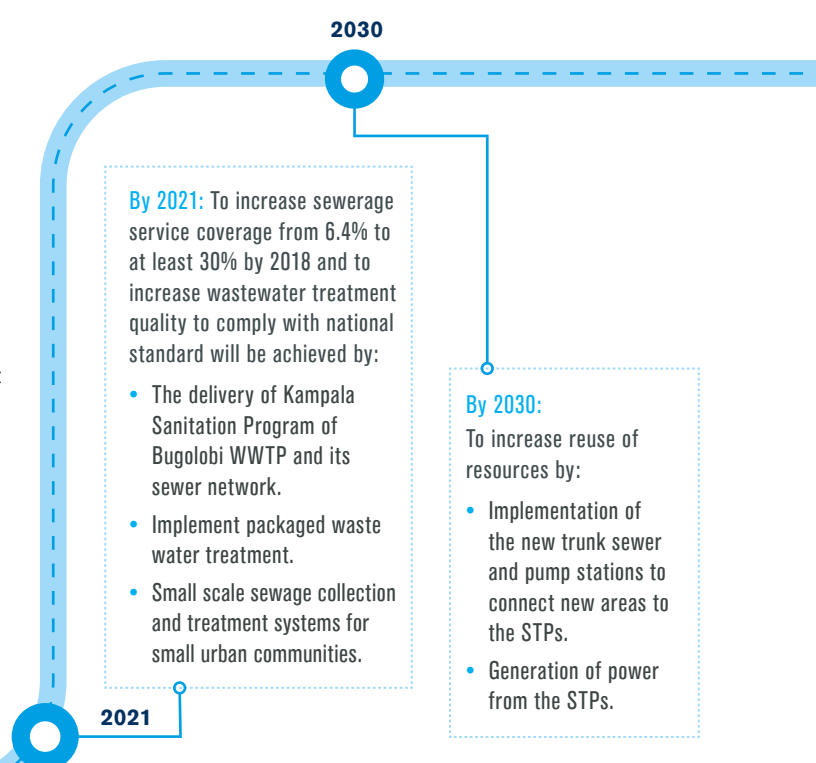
2030

By 2021: To increase sewerage service coverage from 6.4% to at least 30% by 2018 and to increase wastewater treatment quality to comply with national standard will be achieved by:

- The delivery of Kampala Sanitation Program of Bugolobi WWTP and its sewer network.
- Implement packaged waste water treatment.
- Small scale sewage collection and treatment systems for small urban communities.

By 2030:
To increase reuse of resources by:

- Implementation of the new trunk sewer and pump stations to connect new areas to the STPs.
- Generation of power from the STPs.

2021